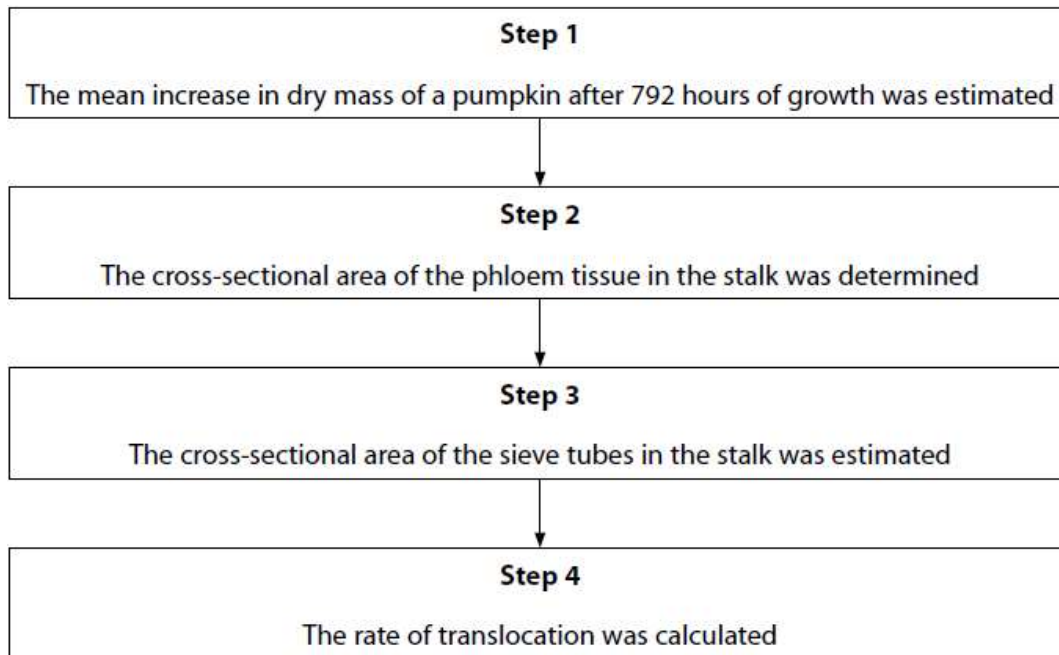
Step 1

The mean increase in dry mass of a pumpkin after 792 hours of growth was estimated

Step 2

The cross-sectional area of the phloem tissue in the stalk was determined

Step 3

The cross-sectional area of the sieve tubes in the stalk was estimated

Step 4

The rate of translocation was calculated